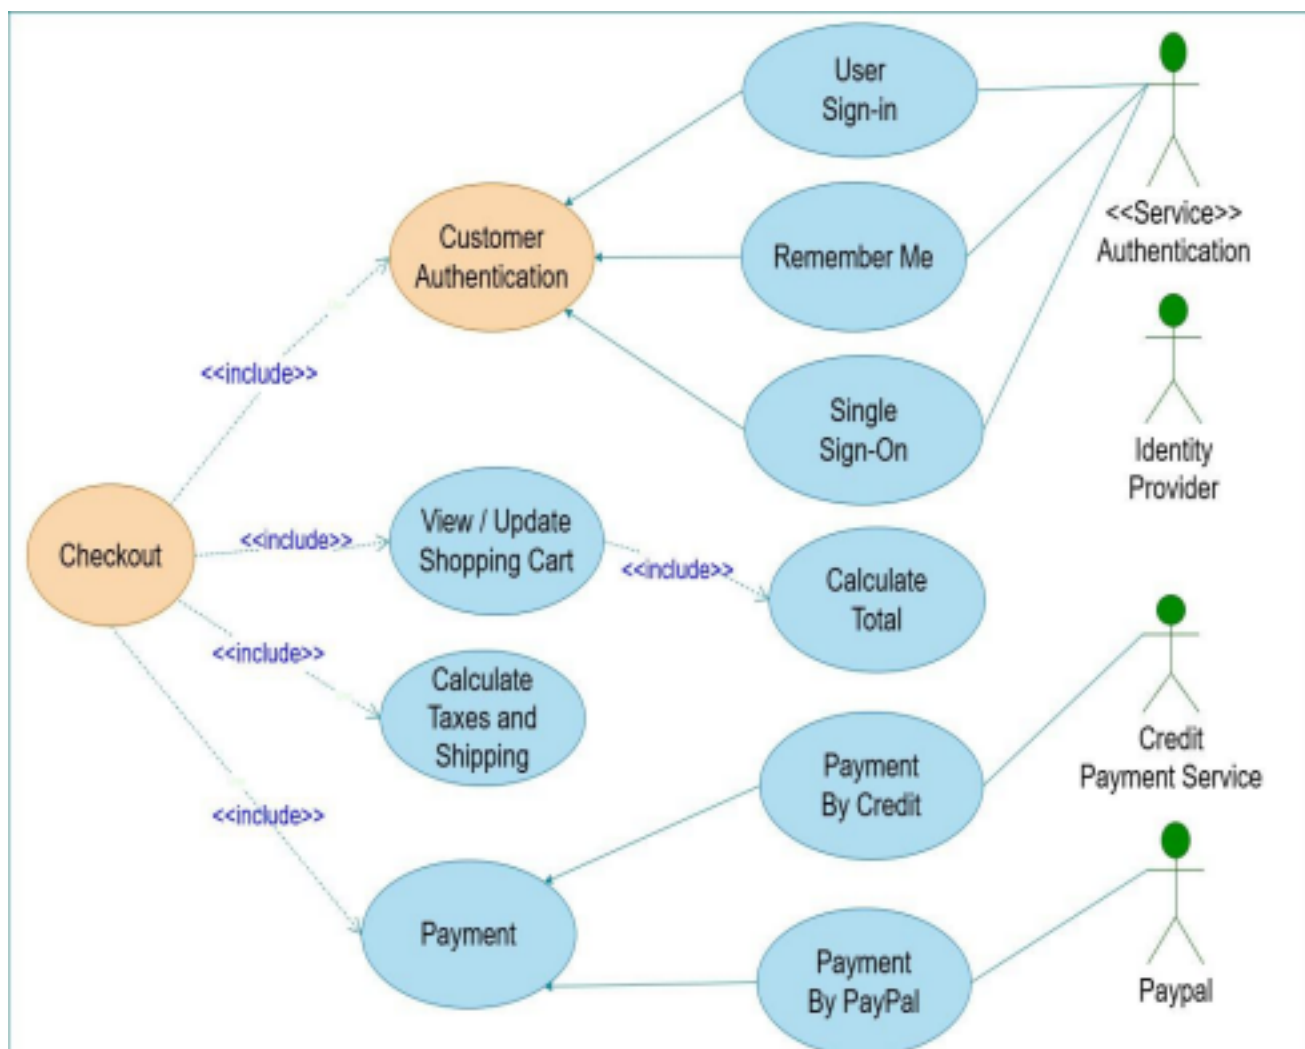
User Sign-in

<<Service>> Authentication

Customer Authentication

Remember Me

<<include>>

Single Sign-On

Identity Provider

Checkout

<<include>>

View / Update Shopping Cart

<<include>>

Calculate Total

<<include>>

Calculate Taxes and Shipping

Credit Payment Service

Payment By Credit

<<include>>

Payment

Payment By PayPal

Paypal